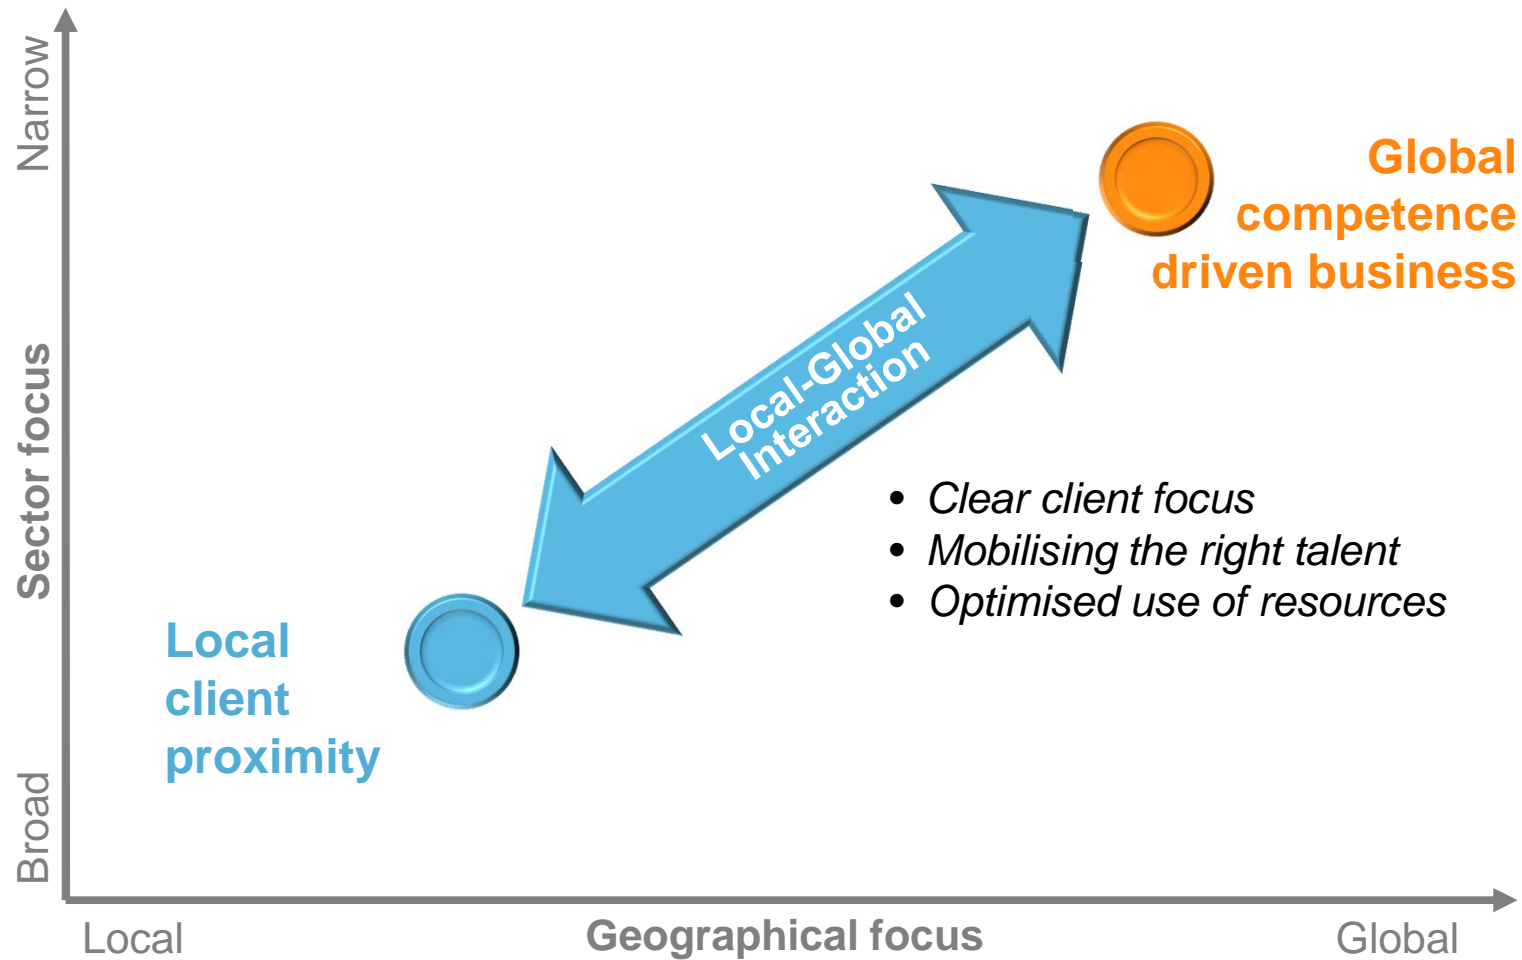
Narrow

Sector focus

Broad

Global competence driven business

Local-Global Interaction

• Clear client focus
• Mobilising the right talent
• Optimised use of resources

Local client proximity

Local

Geographical focus

Global